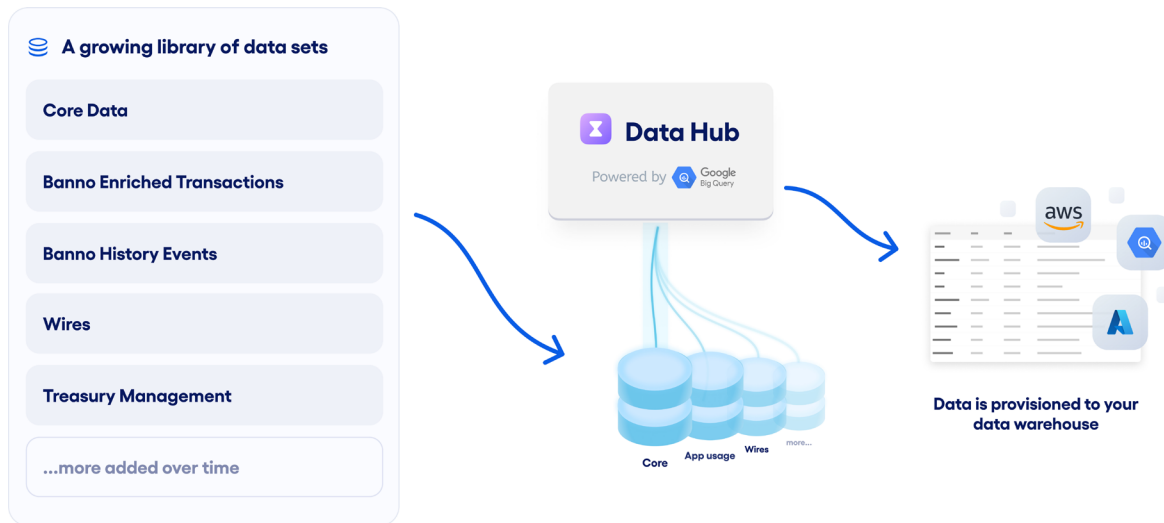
A growing library of data sets

Core Data

Banno Enriched Transactions

Banno History Events

Wires

Treasury Management

...more added over time

Data Hub

Powered by Google Big Query

Core

App usage

Wires

more...

aws

Data is provisioned to your data warehouse